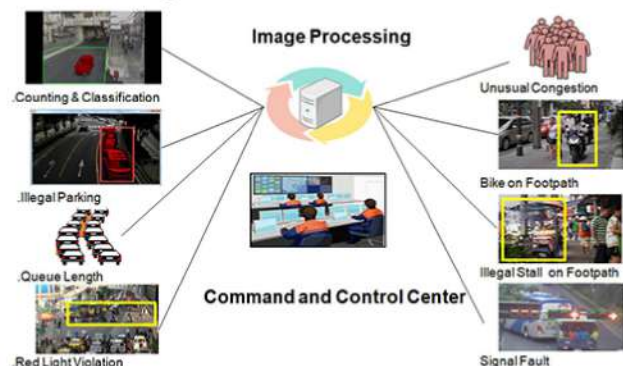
Image Processing

.Counting & Classification

.Illegal Parking

.Queue Length

.Red Light Violation

Command and Control Center

Unusual Congestion

Bike on Footpath

Illegal Stall on Footpath

Signal Fault